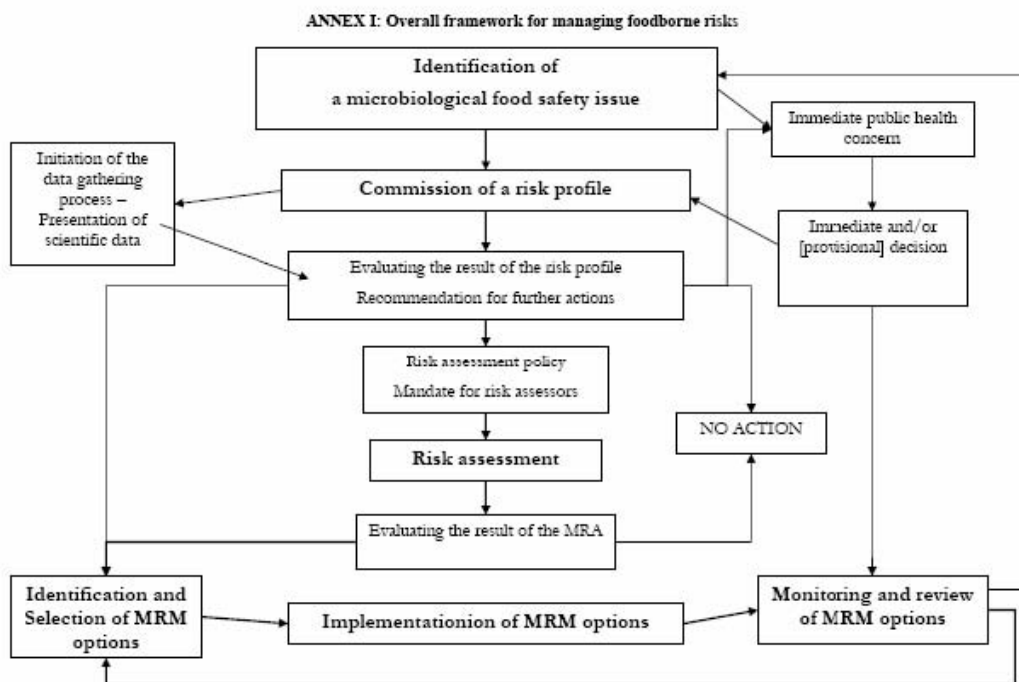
ANNEX I: Overall framework for managing foodborne risks

Identification of a microbiological food safety issue

Immediate public health concern

Initiation of the data gathering process – Presentation of scientific data

Commission of a risk profile

Immediate and/or [provisional] decision

Evaluating the result of the risk profile
Recommendation for further actions

Risk assessment policy
Mandate for risk assessors

NO ACTION

Risk assessment

Evaluating the result of the MRA

Identification and Selection of MRM options

Implementationion of MRM options

Monitoring and review of MRM options